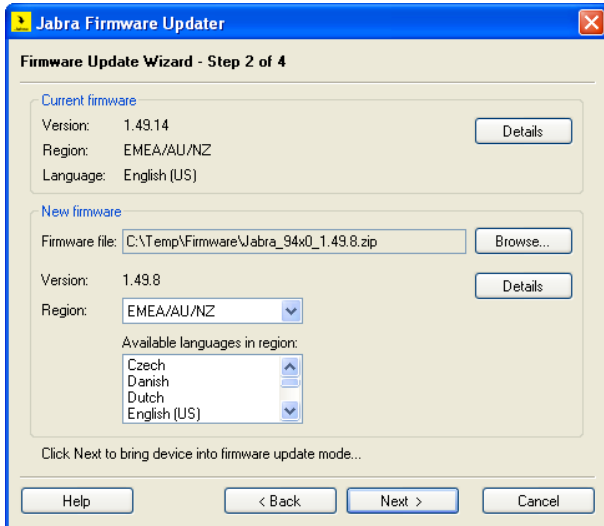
Jabra Firmware Updater

Firmware Update Wizard - Step 2 of 4

Current firmware

Version: 1.49.14

Region: EMEA/AU/NZ

Language: English (US)

Details

New firmware

Firmware file: C:\Temp\Firmware\Jabra_94x0_1.49.8.zip

Browse...

Version: 1.49.8

Details

Region: EMEA/AU/NZ

Available languages in region:

Czech
Danish
Dutch
English (US)

Click Next to bring device into firmware update mode...

Help

< Back

Next >

Cancel